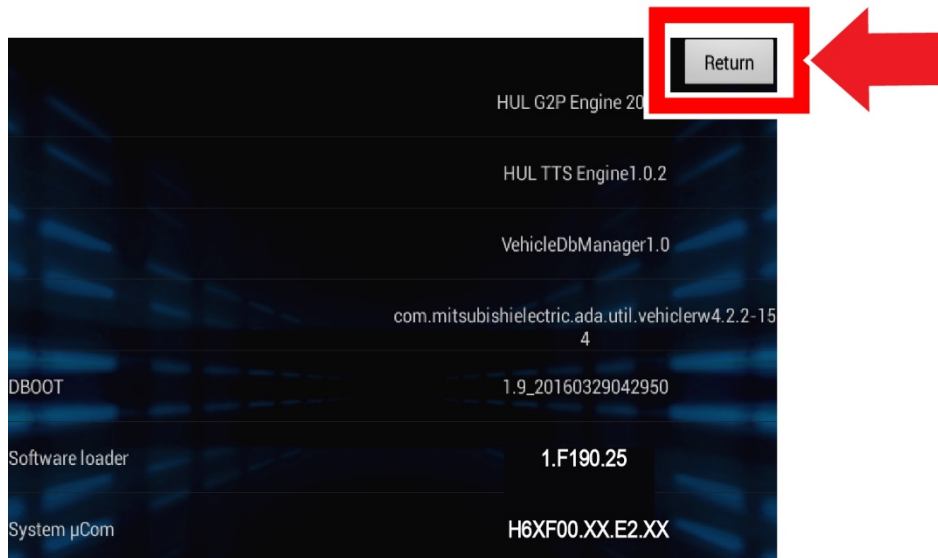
Return

HUL G2P Engine 20

HUL TTS Engine1.0.2

VehicleDbManager1.0

com.mitsubishielectric.ada.util.vehiclerw4.2.2-154

| DBOOT | 1.9_20160329042950 |
|---|---|
| Software loader | 1.F190.25 |
| System μCom | H6XF00.XX.E2.XX |